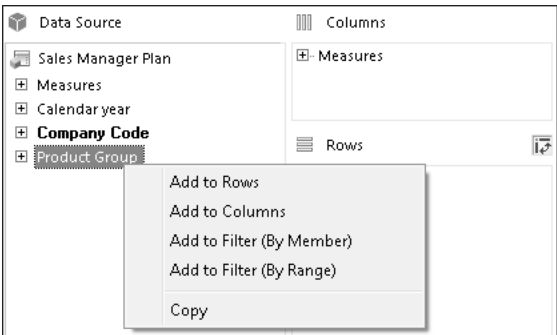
Data Source

Sales Manager Plan
⊞ Measures
⊞ Calendar year
⊞ **Company Code**
⊞ Product Group

Columns

⊞ Measures

Rows

Add to Rows
Add to Columns
Add to Filter (By Member)
Add to Filter (By Range)
Copy